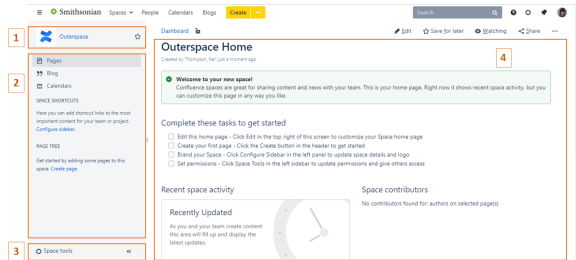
Smithsonian Spaces People Calendars Blogs Create ···

Search

1

Outerspace

2

Pages

Blog

Calendars

SPACE SHORTCUTS

Here you can add shortcut links to the most important content for your team or project. Configure sidebar.

PAGE TREE

Get started by adding some pages to this space. Create page.

3

Space tools «

Dashboard

Edit Save for later Watching Share ···

Outerspace Home

Created by Thompson, Fari just a moment ago

4

Welcome to your new space!

Confluence spaces are great for sharing content and news with your team. This is your home page. Right now it shows recent space activity, but you can customize this page in any way you like.

Complete these tasks to get started

Edit this home page - Click Edit in the top right of this screen to customize your Space home page

Create your first page - Click the Create button in the header to get started

Brand your Space - Click Configure Sidebar in the left panel to update space details and logo

Set permissions - Click Space Tools in the left sidebar to update permissions and give others access

Recent space activity

Recently Updated

As you and your team create content this area will fill up and display the latest updates.

Space contributors

No contributors found for: authors on selected page(s)